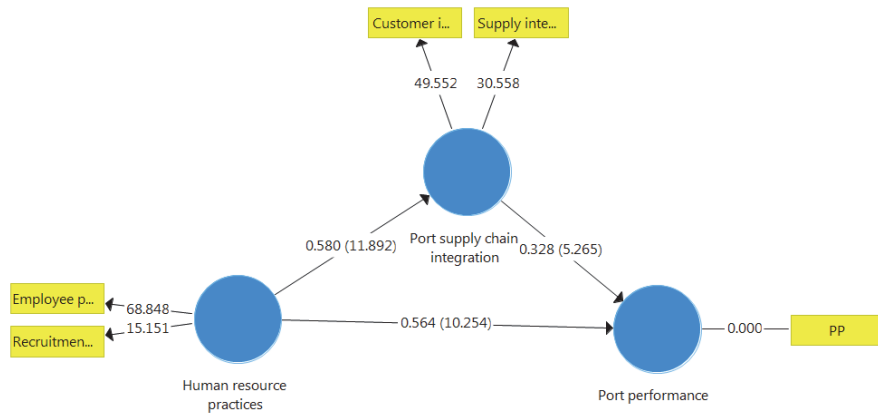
Customer i...

Supply inte...

49.552

30.558

Port supply chain integration

0.580 (11.892)

0.328 (5.265)

Employee p...

68.848

Recruitmen...

15.151

0.564 (10.254)

0.000

PP

Human resource practices

Port performance